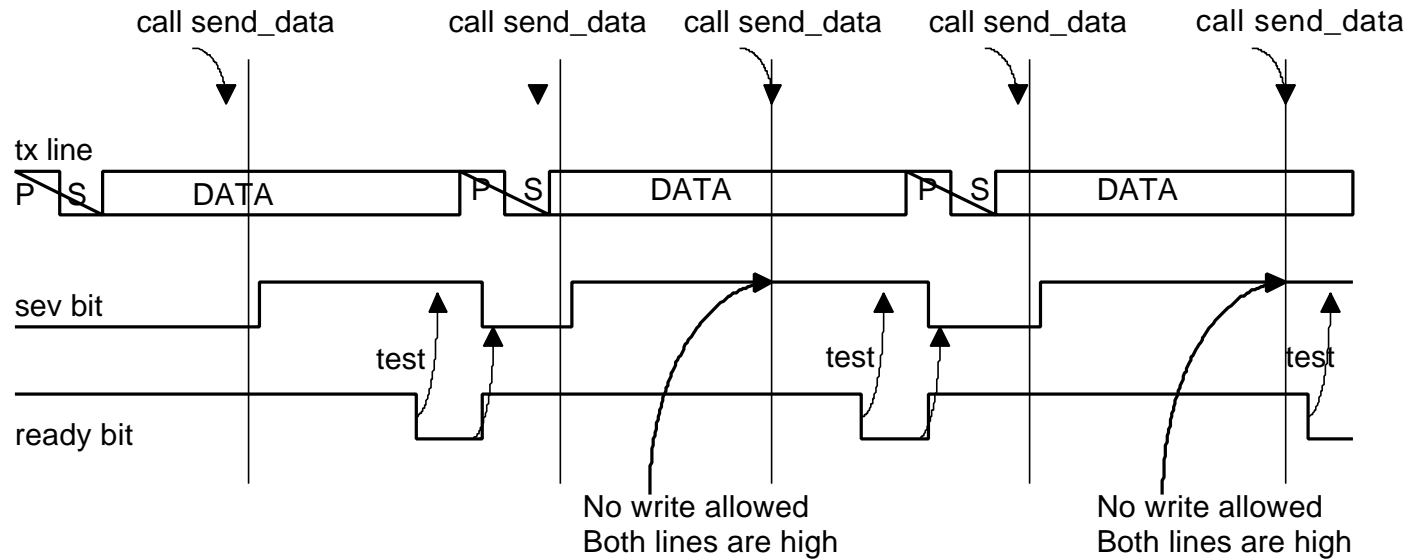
call send_data call send_data call send_data call send_data call send_data

tx line

P S DATA P S DATA P S DATA

sev bit

test test test

ready bit

No write allowed
Both lines are high

No write allowed
Both lines are high